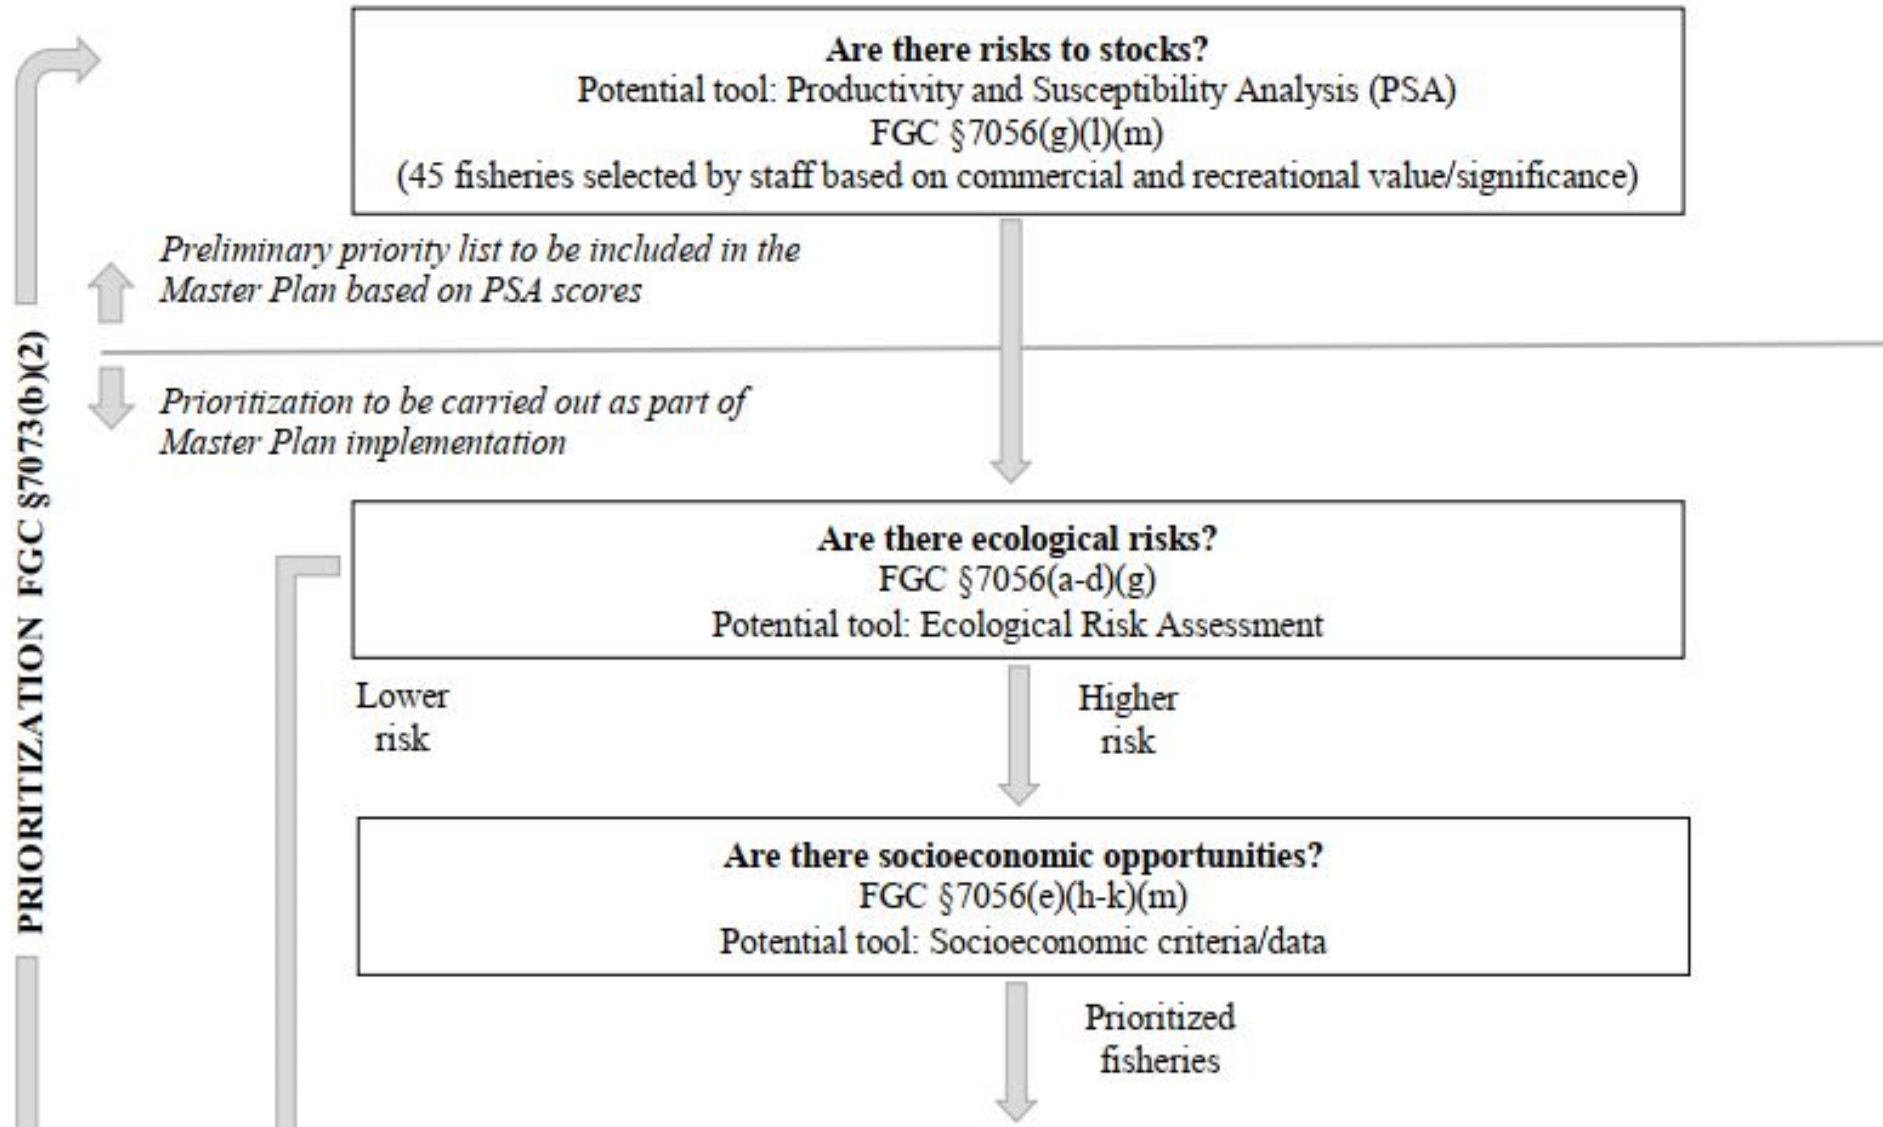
PRIORITIZATION FGC §7073(b)(2)

**Are there risks to stocks?**
Potential tool: Productivity and Susceptibility Analysis (PSA)
FGC §7056(g)(l)(m)
(45 fisheries selected by staff based on commercial and recreational value/significance)

*Preliminary priority list to be included in the Master Plan based on PSA scores*

*Prioritization to be carried out as part of Master Plan implementation*

**Are there ecological risks?**
FGC §7056(a-d)(g)
Potential tool: Ecological Risk Assessment

Lower risk

Higher risk

**Are there socioeconomic opportunities?**
FGC §7056(e)(h-k)(m)
Potential tool: Socioeconomic criteria/data

Prioritized fisheries